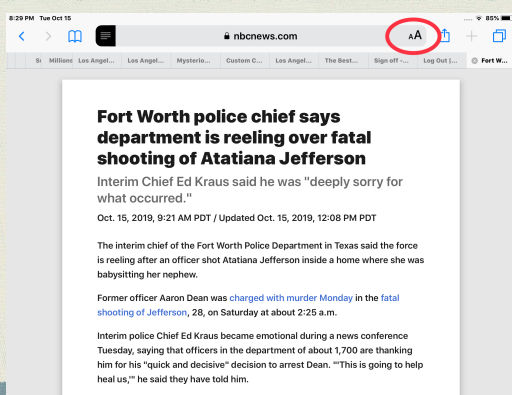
8:29 PM Tue Oct 15

85%

nbcnews.com

AA

Si | Millions | Los Angel... | Los Angel... | Mysterio... | Custom C... | Los Angel... | The Best... | Sign off -... | Log Out |... | Fort W...

Fort Worth police chief says department is reeling over fatal shooting of Atatiana Jefferson

Interim Chief Ed Kraus said he was "deeply sorry for what occurred."

Oct. 15, 2019, 9:21 AM PDT / Updated Oct. 15, 2019, 12:08 PM PDT

The interim chief of the Fort Worth Police Department in Texas said the force is reeling after an officer shot Atatiana Jefferson inside a home where she was babysitting her nephew.

Former officer Aaron Dean was charged with murder Monday in the fatal shooting of Jefferson, 28, on Saturday at about 2:25 a.m.

Interim police Chief Ed Kraus became emotional during a news conference Tuesday, saying that officers in the department of about 1,700 are thanking him for his "quick and decisive" decision to arrest Dean. ""This is going to help heal us,"" he said they have told him.